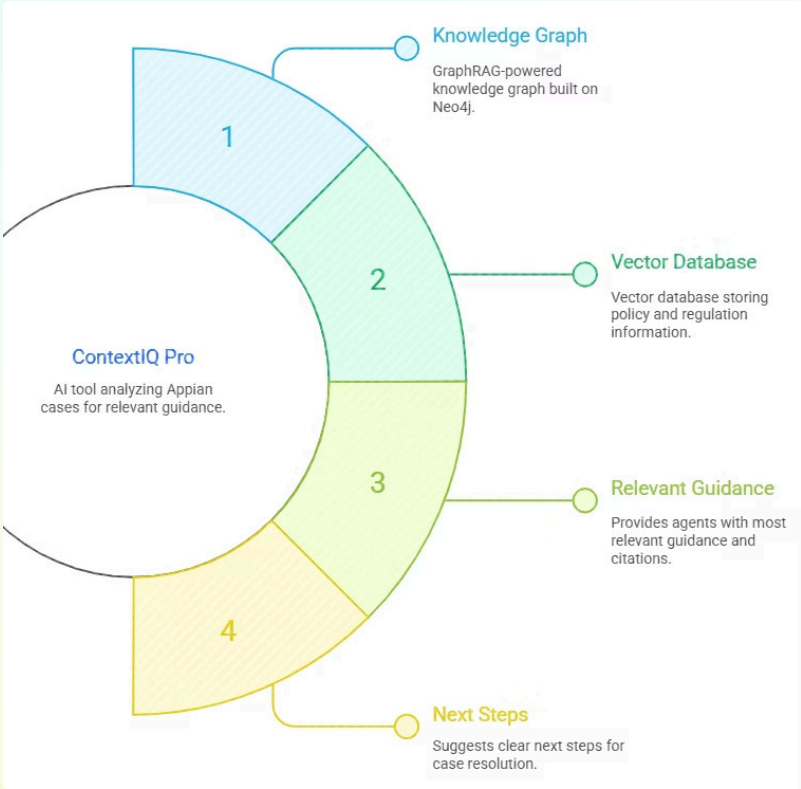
ContextIQ Pro

AI tool analyzing Appian cases for relevant guidance.

1

Knowledge Graph

GraphRAG-powered knowledge graph built on Neo4j.

2

Vector Database

Vector database storing policy and regulation information.

3

Relevant Guidance

Provides agents with most relevant guidance and citations.

4

Next Steps

Suggests clear next steps for case resolution.